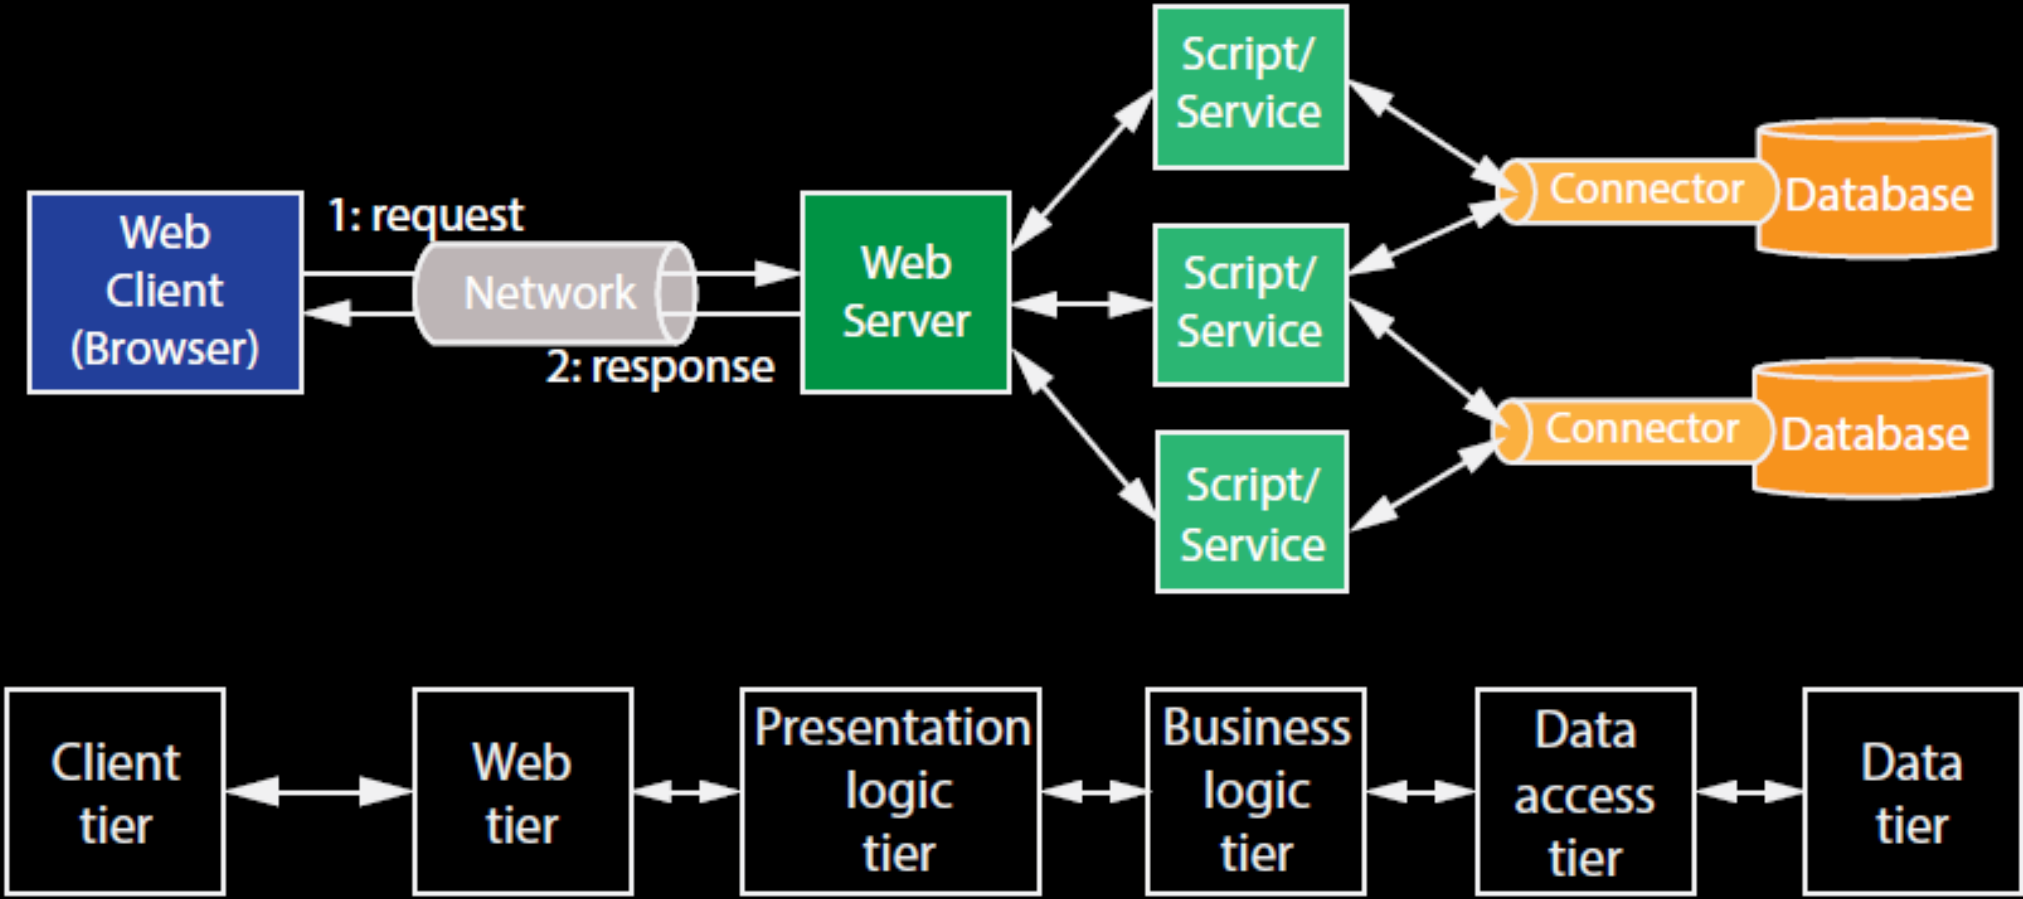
Web Client (Browser)

1: request

Network

2: response

Web Server

Script/ Service

Script/ Service

Script/ Service

Connector

Database

Connector

Database

Client tier

Web tier

Presentation logic tier

Business logic tier

Data access tier

Data tier